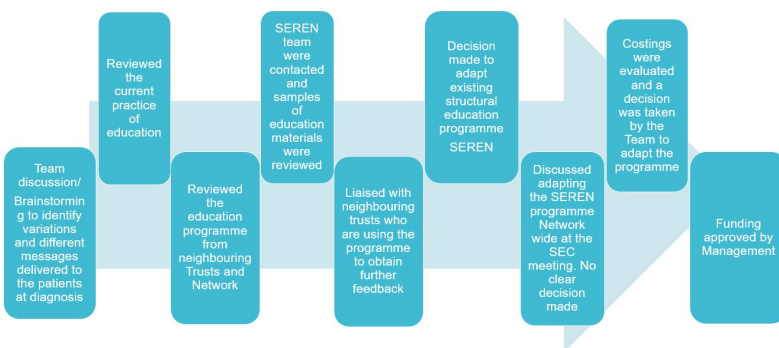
Team discussion/ Brainstorming to identify variations and different messages delivered to the patients at diagnosis

Reviewed the current practice of education

Reviewed the education programme from neighbouring Trusts and Network

SEREN team were contacted and samples of education materials were reviewed

Liaised with neighbouring trusts who are using the programme to obtain further feedback

Decision made to adapt existing structural education programme SEREN

Discussed adapting the SEREN programme Network wide at the SEC meeting. No clear decision made

Costings were evaluated and a decision was taken by the Team to adapt the programme

Funding approved by Management